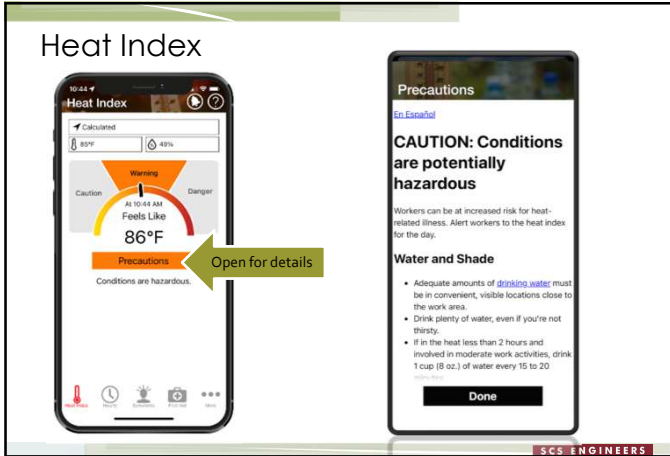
Heat Index

10:44
Heat Index
Calculated
85°F
49%
Warning
Caution
Danger
At 10:44 AM
Feels Like
86°F
Precautions
Conditions are hazardous.
Heat Index
Hourly
Symptoms
First Aid
More

Open for details

Precautions
En Español
CAUTION: Conditions are potentially hazardous
Workers can be at increased risk for heat-related illness. Alert workers to the heat index for the day.
Water and Shade
- Adequate amounts of drinking water must be in convenient, visible locations close to the work area.
- Drink plenty of water, even if you're not thirsty.
- If in the heat less than 2 hours and involved in moderate work activities, drink 1 cup (8 oz.) of water every 15 to 20 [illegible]
Done

SCS ENGINEERS